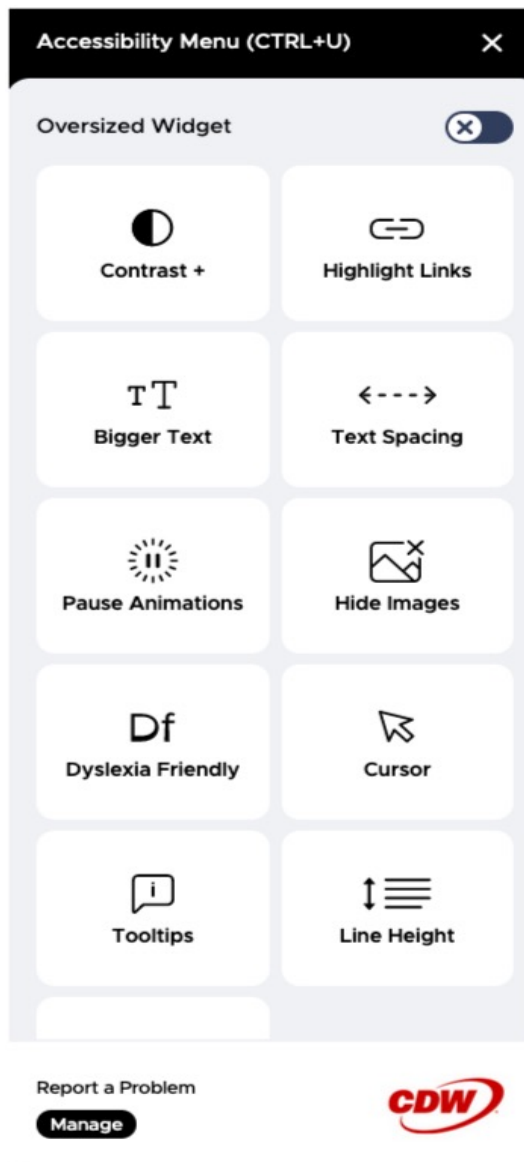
Accessibility Menu (CTRL+U)

Oversized Widget

Contrast +

Highlight Links

TT

Bigger Text

Text Spacing

Pause Animations

Hide Images

Df

Dyslexia Friendly

Cursor

Tooltips

Line Height

Report a Problem

Manage

CDW